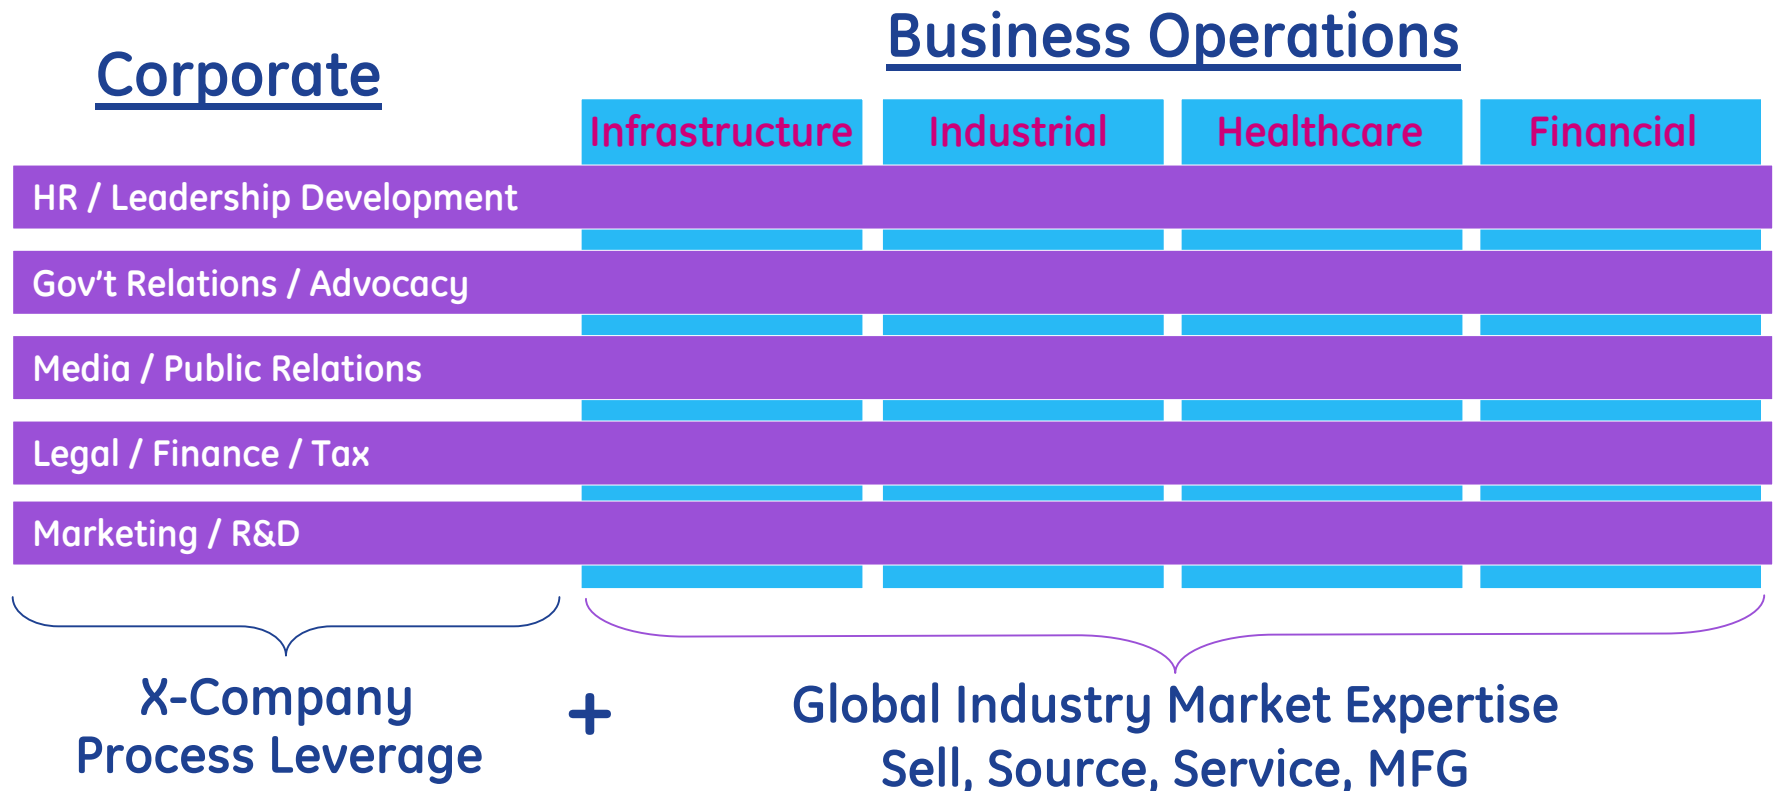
Corporate

Business Operations

Infrastructure

Industrial

Healthcare

Financial

HR / Leadership Development

Gov't Relations / Advocacy

Media / Public Relations

Legal / Finance / Tax

Marketing / R&D

X-Company Process Leverage

+

Global Industry Market Expertise Sell, Source, Service, MFG